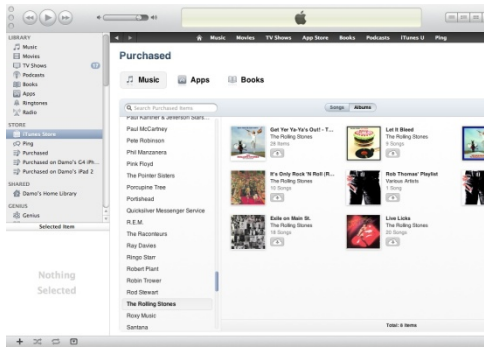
LIBRARY
Music
Movies
TV Shows
Podcasts
Books
Apps
Ringtones
Radio
STORE
iTunes Store
Ping
Purchased
Purchased on Demo's G4 iPh...
Purchased on Demo's iPad 2
SHARED
Demo's Home Library
GENIUS
Genius
Selected Item

Nothing Selected

Music Movies TV Shows App Store Books Podcasts iTunes U Ping

Purchased

Music Apps Books

Search Purchased Items

Songs Albums

Paul Kantner & Jefferson Starr...
Paul McCartney
Pete Robinson
Phil Manzanera
Pink Floyd
The Pointer Sisters
Porcupine Tree
Portishead
Quicksilver Messenger Service
R.E.M.
The Raconteurs
Ray Davies
Ringo Starr
Robert Plant
Robin Trower
Rod Stewart
The Rolling Stones
Roxy Music
Santana

Get Yer Ya-Ya's Out! - T...
The Rolling Stones
29 Items

Let It Bleed
The Rolling Stones
9 Songs

It's Only Rock 'N Roll (R...
The Rolling Stones
10 Songs

Rob Thomas' Playlist
Various Artists
1 Song

Exile on Main St.
The Rolling Stones
18 Songs

Live Licks
The Rolling Stones
20 Songs

Total: 6 items